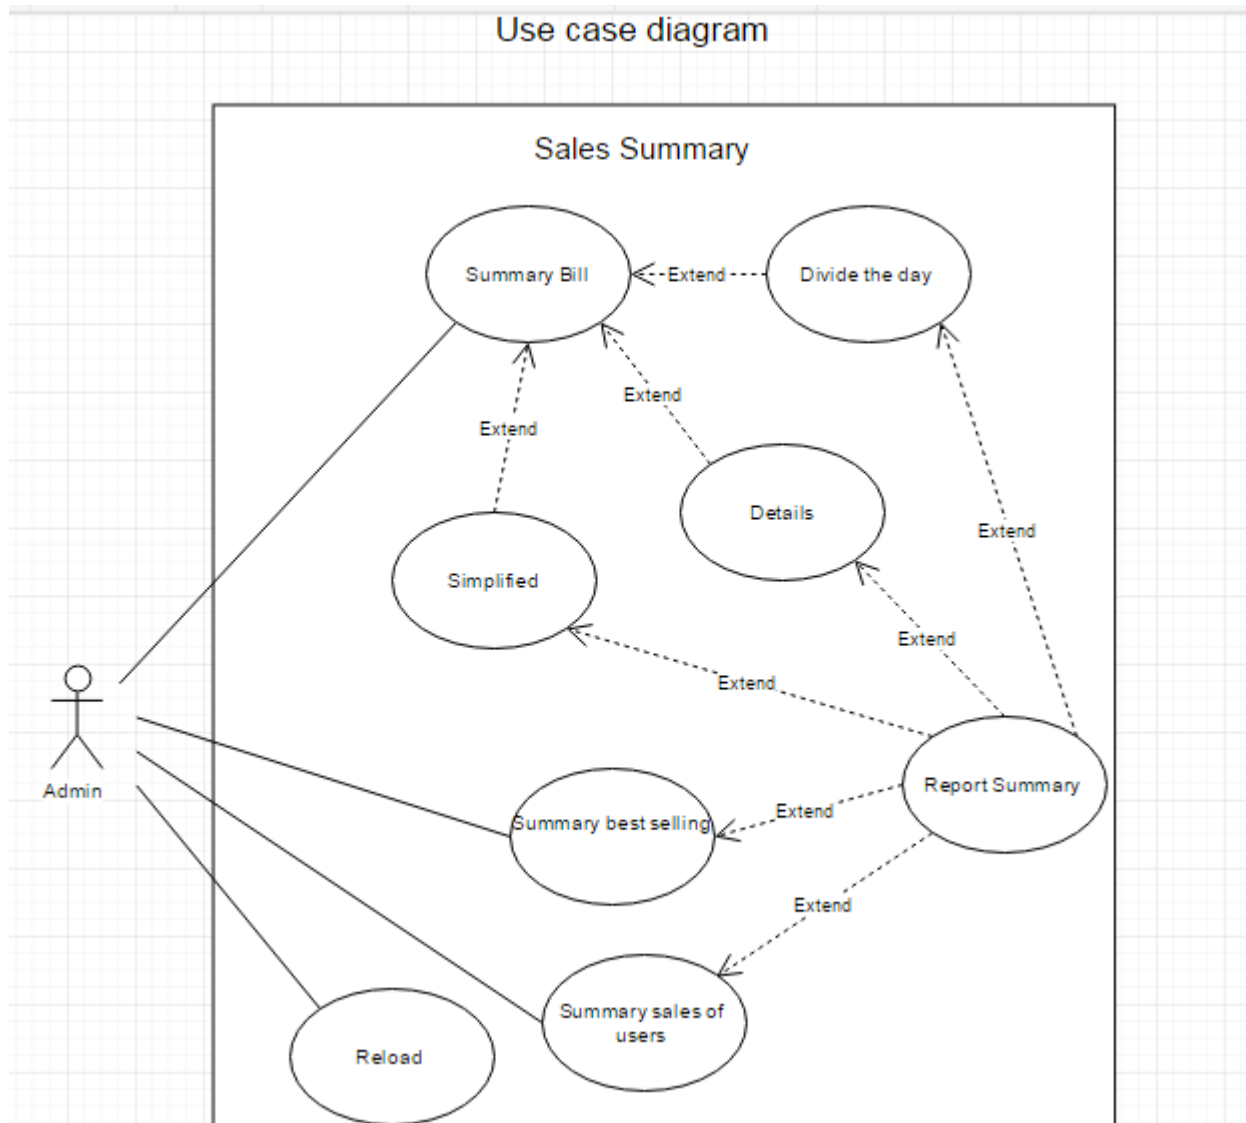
Use case diagram

Sales Summary

Summary Bill

Extend

Divide the day

Extend

Extend

Details

Extend

Simplified

Extend

Extend

Admin

Report Summary

Summary best selling

Extend

Extend

Summary sales of users

Reload